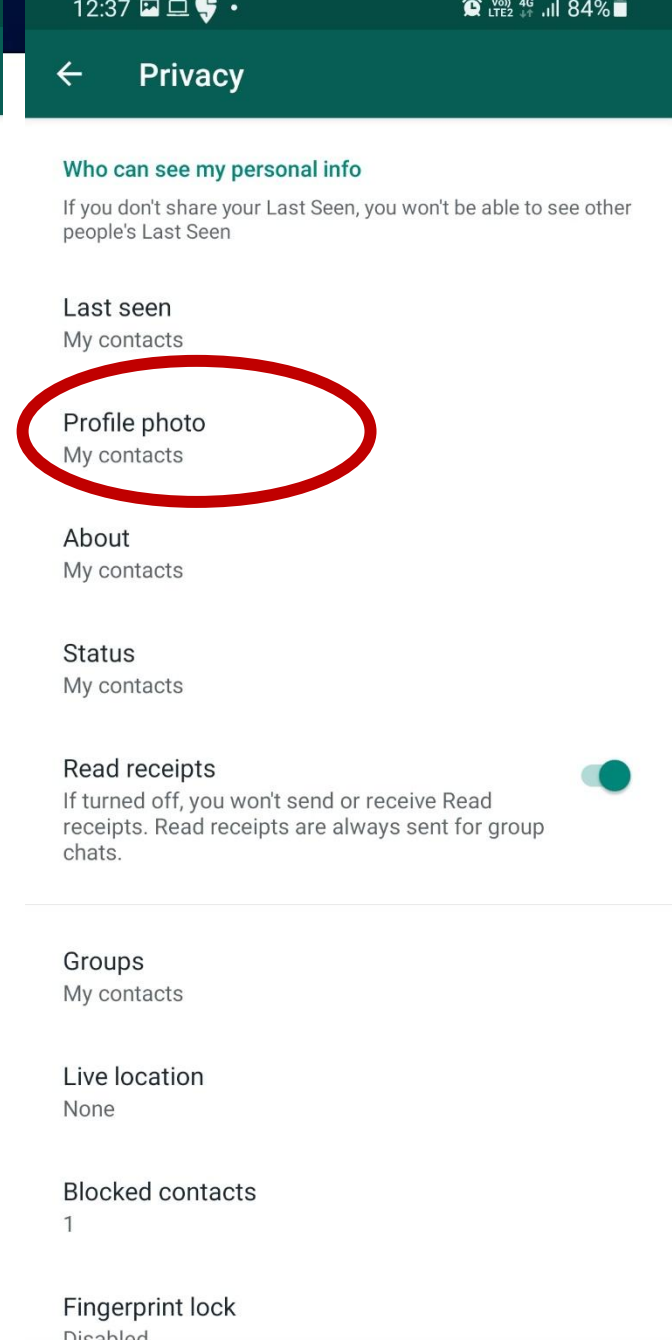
12:37 • Vo)) LTE2 4G 84%

Privacy

Who can see my personal info

If you don't share your Last Seen, you won't be able to see other people's Last Seen

Last seen
My contacts

Profile photo
My contacts

About
My contacts

Status
My contacts

Read receipts
If turned off, you won't send or receive Read receipts. Read receipts are always sent for group chats.

Groups
My contacts

Live location
None

Blocked contacts
1

Fingerprint lock
Disabled